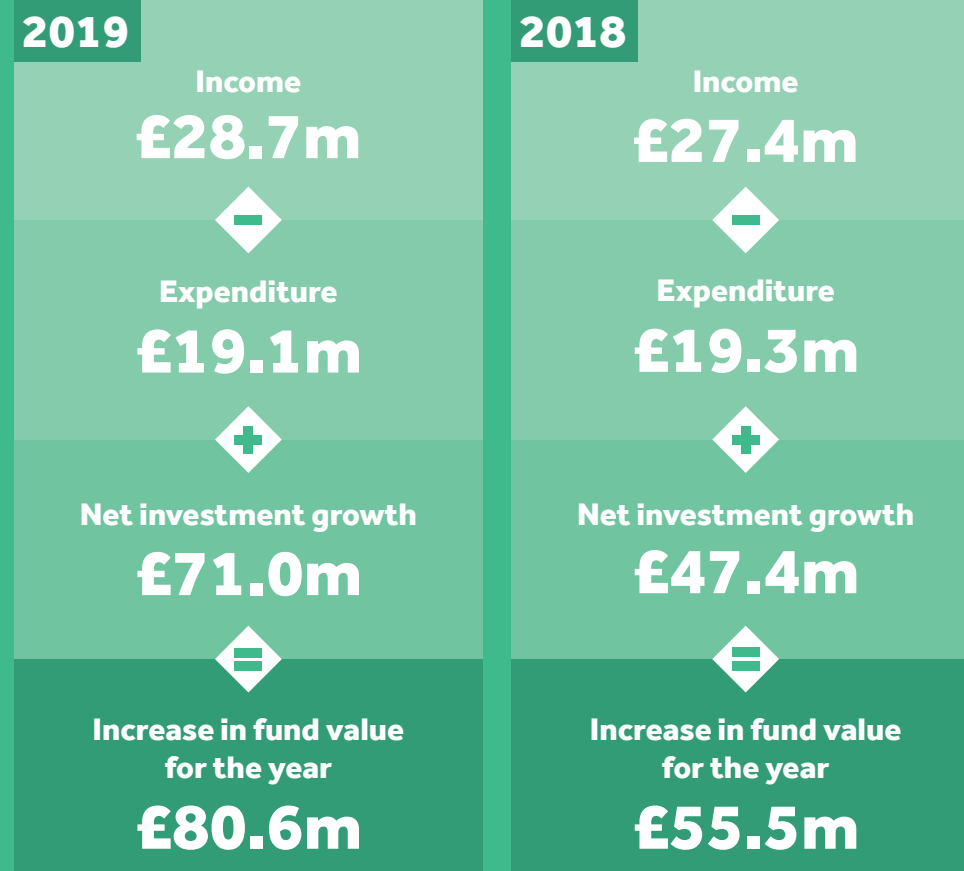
2019

Income
£28.7m

Expenditure
£19.1m

Net investment growth
£71.0m

Increase in fund value for the year
£80.6m

2018

Income
£27.4m

Expenditure
£19.3m

Net investment growth
£47.4m

Increase in fund value for the year
£55.5m